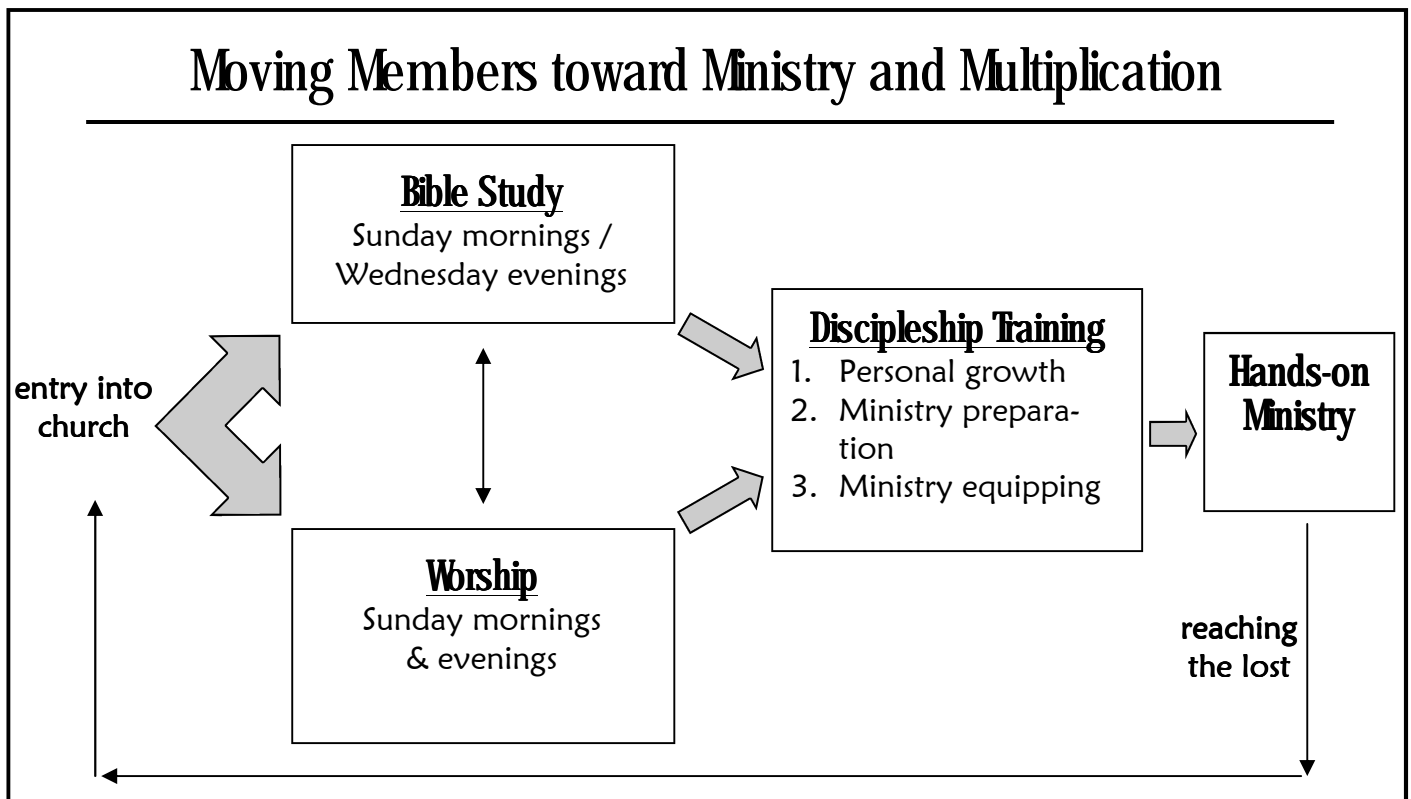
Moving Members toward Ministry and Multiplication

entry into church

Bible Study
Sunday mornings / Wednesday evenings

Worship
Sunday mornings & evenings

Discipleship Training
1. Personal growth
2. Ministry preparation
3. Ministry equipping

Hands-on Ministry

reaching the lost